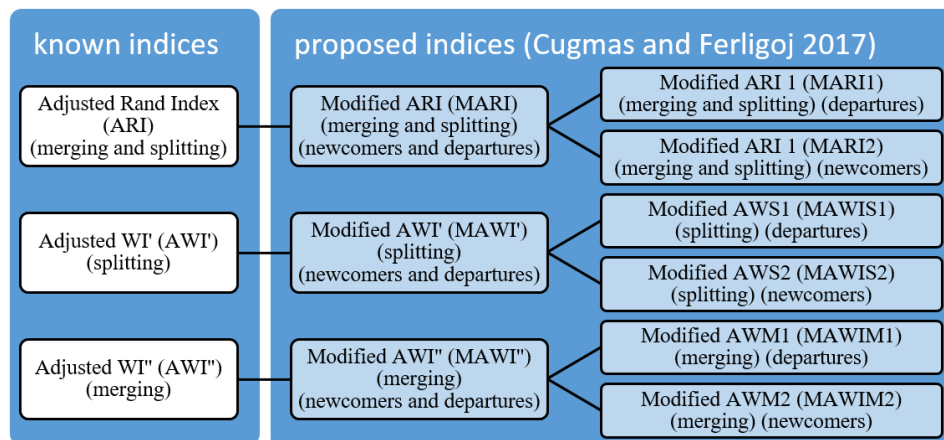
known indices

Adjusted Rand Index (ARI) (merging and splitting)

Adjusted WI' (AWI') (splitting)

Adjusted WI'' (AWI'') (merging)

proposed indices (Cugmas and Ferligoj 2017)

Modified ARI (MARI) (merging and splitting) (newcomers and departures)

Modified ARI 1 (MARI1) (merging and splitting) (departures)

Modified ARI 1 (MARI2) (merging and splitting) (newcomers)

Modified AWI' (MAWI') (splitting) (newcomers and departures)

Modified AWS1 (MAWIS1) (splitting) (departures)

Modified AWS2 (MAWIS2) (splitting) (newcomers)

Modified AWI'' (MAWI'') (merging) (newcomers and departures)

Modified AWM1 (MAWIM1) (merging) (departures)

Modified AWM2 (MAWIM2) (merging) (newcomers)